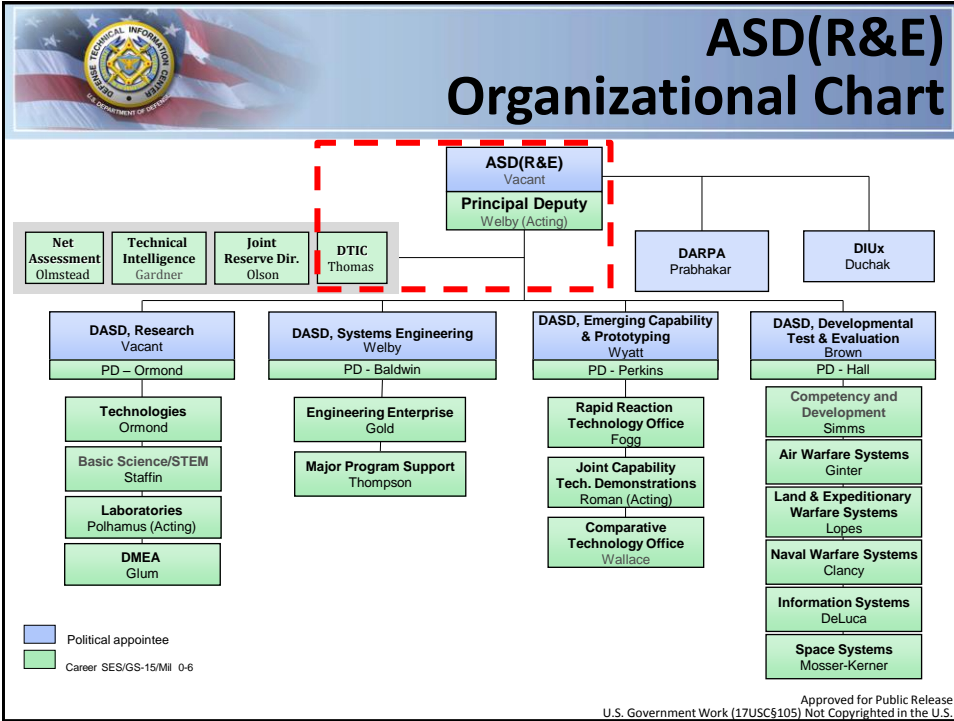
DEFENSE TECHNICAL INFORMATION CENTER
U.S. DEPARTMENT OF DEFENSE

ASD(R&E)
Organizational Chart

ASD(R&E)
Vacant

Principal Deputy
Welby (Acting)

Net Assessment
Olmstead

Technical Intelligence
Gardner

Joint Reserve Dir.
Olson

DTIC
Thomas

DARPA
Prabhakar

DIUx
Duchak

DASD, Research
Vacant
PD – Ormond

Technologies
Ormond

Basic Science/STEM
Staffin

Laboratories
Polhamus (Acting)

DMEA
Glum

DASD, Systems Engineering
Welby
PD - Baldwin

Engineering Enterprise
Gold

Major Program Support
Thompson

DASD, Emerging Capability & Prototyping
Wyatt
PD - Perkins

Rapid Reaction Technology Office
Fogg

Joint Capability Tech. Demonstrations
Roman (Acting)

Comparative Technology Office
Wallace

DASD, Developmental Test & Evaluation
Brown
PD - Hall

Competency and Development
Simms

Air Warfare Systems
Ginter

Land & Expeditionary Warfare Systems
Lopes

Naval Warfare Systems
Clancy

Information Systems
DeLuca

Space Systems
Mosser-Kerner

Political appointee
Career SES/GS-15/Mil 0-6

Approved for Public Release
U.S. Government Work (17USC§105) Not Copyrighted in the U.S.